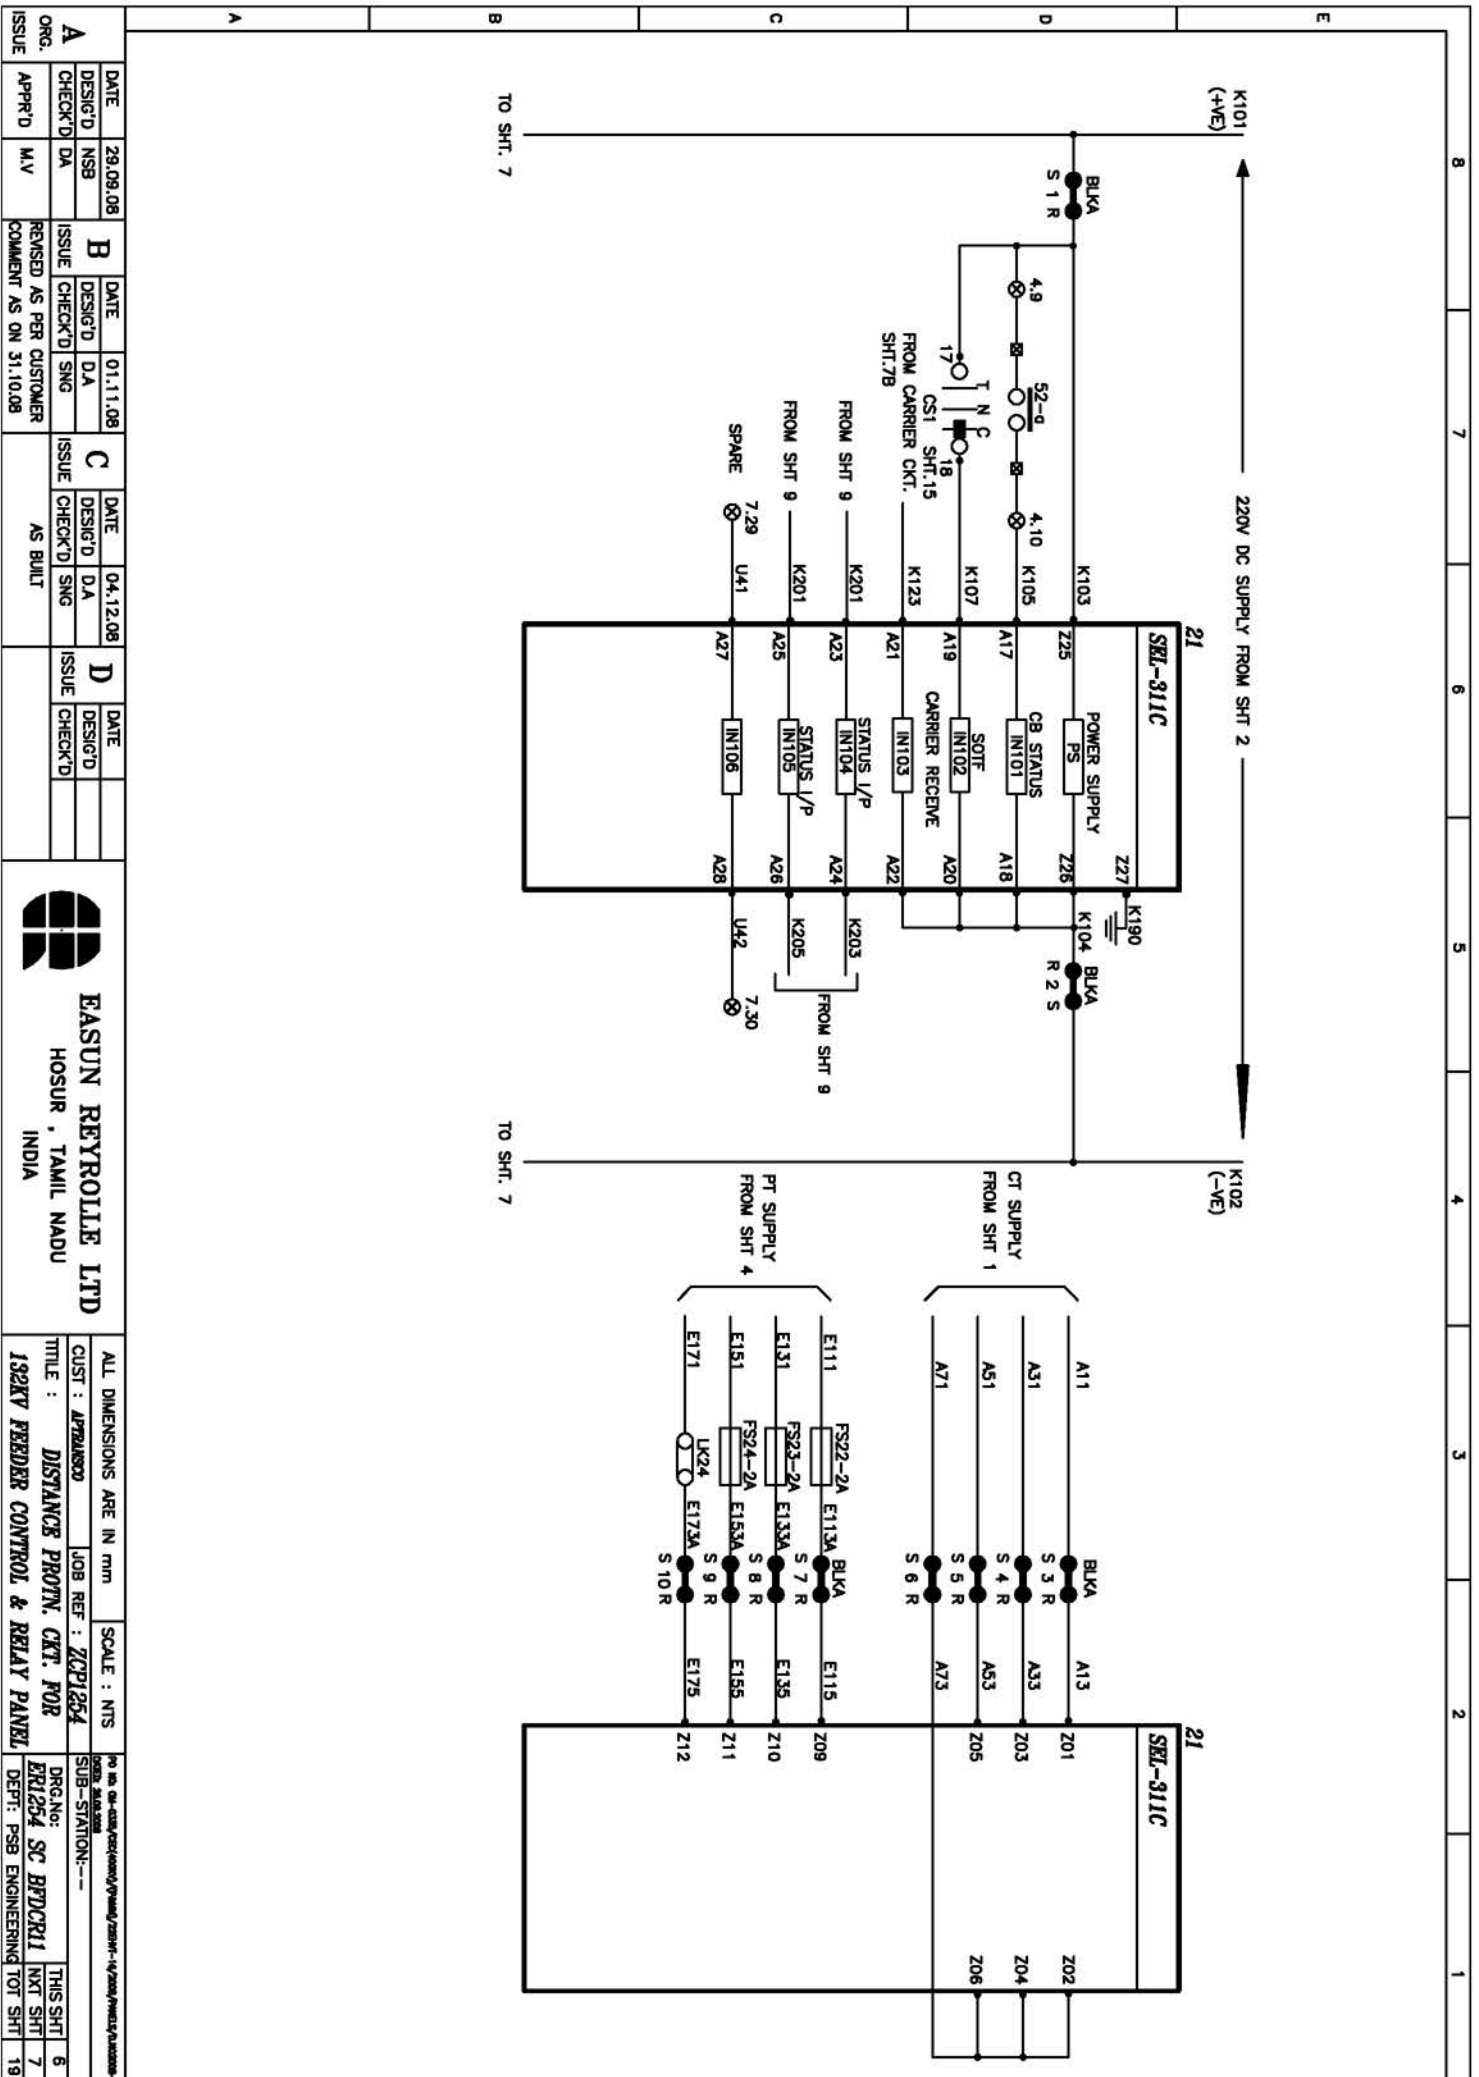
K101 (+VE)

220V DC SUPPLY FROM SHT 2

K102 (-VE)

TO SHT. 7

TO SHT. 7

BLKA
S 1 R

4.9

52-a

4.10

T N C

17

18

CS1 SHT.15

FROM CARRIER CKT. SHT.7B

FROM SHT 9

FROM SHT 9

SPARE

7.29

K103
K105
K107
K123
K201
K201
U41

21
SEL-311C

Z25 POWER SUPPLY PS Z26
A17 CB STATUS IN101 A18
A19 SOTF IN102 A20
A21 CARRIER RECEIVE IN103 A22
A23 STATUS I/P IN104 A24
A25 STATUS I/P IN105 A26
A27 IN106 A28
Z27

K190
K104 BLKA
R 2 S

K203
K205
U42

FROM SHT 9

7.30

CT SUPPLY FROM SHT 1

A11
A31
A51
A71

BLKA
S 3 R
S 4 R
S 5 R
S 6 R

A13
A33
A53
A73

PT SUPPLY FROM SHT 4

E111 FS22-2A E113A BLKA S 7 R E115
E131 FS23-2A E133A S 8 R E135
E151 FS24-2A E153A S 9 R E155
E171 LK24 E173A S 10 R E175

21
SEL-311C

Z01 Z02
Z03 Z04
Z05 Z06
Z09
Z10
Z11
Z12

A B C D E
8 7 6 5 4 3 2 1

| A | DATE | 29.09.08 | B | DATE | 01.11.08 | C | DATE | 04.12.08 | D | DATE | |
|---|---|---|---|---|---|---|---|---|---|---|---|
| ORG. | DESIG'D | NSB | | DESIG'D | DA | | DESIG'D | DA | | DESIG'D | |
| ISSUE | CHECK'D | DA | ISSUE | CHECK'D | SNG | ISSUE | CHECK'D | SNG | ISSUE | CHECK'D | |
| APPR'D | M.V | | REVISED AS PER CUSTOMER COMMENT AS ON 31.10.08 | | | AS BUILT | | | | | |

EASUN REYROLLE LTD
HOSUR , TAMIL NADU
INDIA

ALL DIMENSIONS ARE IN mm | SCALE : NTS
CUST : APTRANSCO | JOB REF : ZCP1254
TITLE : DISTANCE PROTN. CKT. FOR 132KV FEEDER CONTROL & RELAY PANEL
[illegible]
SUB-STATION:--
DRG.No: ER1254 SC BFDCR11
DEPT: PSB ENGINEERING
THIS SHT 6
NXT SHT 7
TOT SHT 19